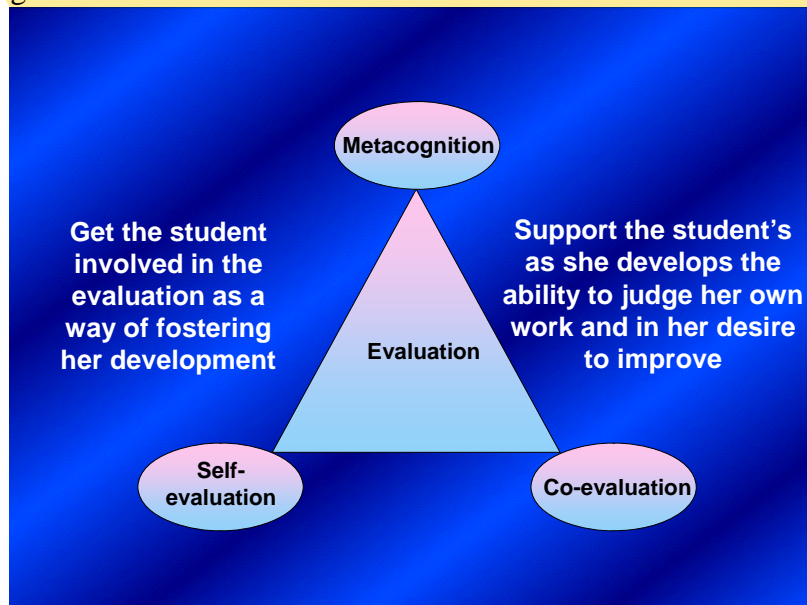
Metacognition

Get the student involved in the evaluation as a way of fostering her development

Support the student's as she develops the ability to judge her own work and in her desire to improve

Evaluation

Self-evaluation

Co-evaluation